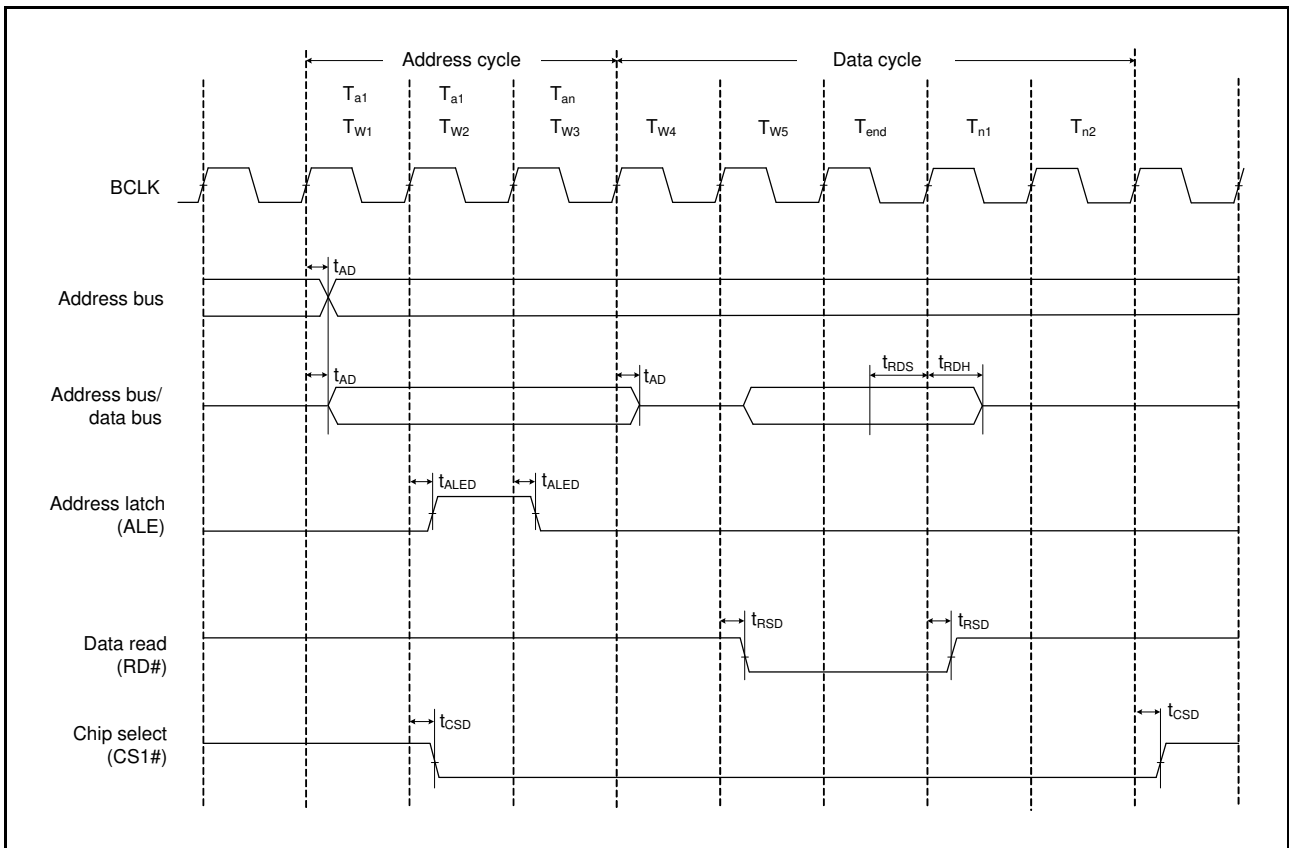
Address cycle

Data cycle

$T_{a1}$ $T_{W1}$

$T_{a1}$ $T_{W2}$

$T_{an}$ $T_{W3}$

$T_{W4}$

$T_{W5}$

$T_{end}$

$T_{n1}$

$T_{n2}$

BCLK

$t_{AD}$

Address bus

$t_{AD}$

$t_{AD}$

$t_{RDS}$

$t_{RDH}$

Address bus/ data bus

$t_{ALED}$

$t_{ALED}$

Address latch (ALE)

$t_{RSD}$

$t_{RSD}$

Data read (RD#)

$t_{CSD}$

$t_{CSD}$

Chip select (CS1#)